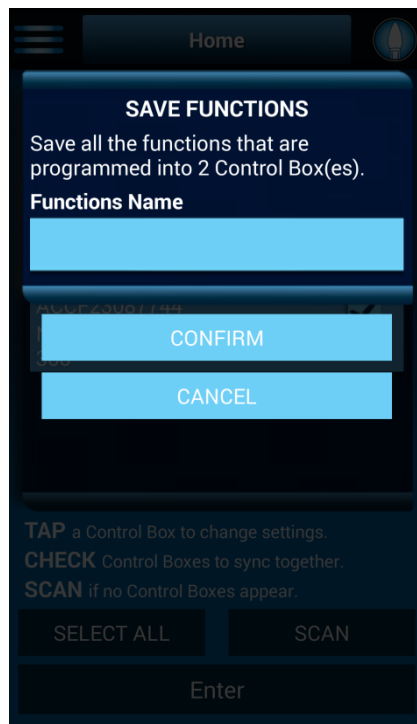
Home

SAVE FUNCTIONS

Save all the functions that are programmed into 2 Control Box(es).

Functions Name

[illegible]

CONFIRM

CANCEL

TAP a Control Box to change settings.
CHECK Control Boxes to sync together.
SCAN if no Control Boxes appear.

SELECT ALL

SCAN

Enter